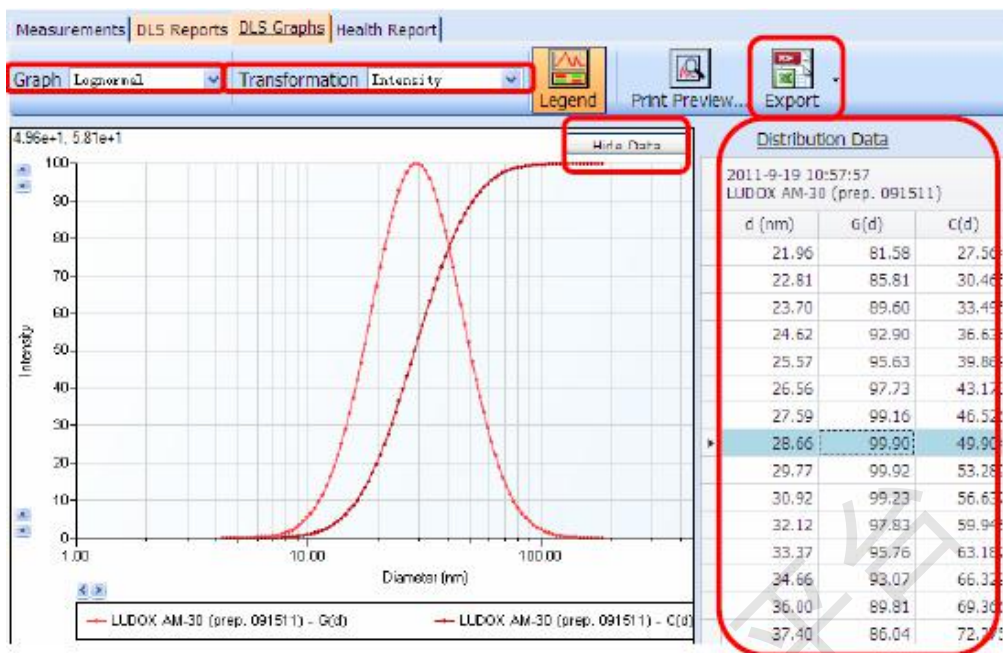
Measurements | DLS Reports | DLS Graphs | Health Report

Graph Lognormal | Transformation Intensity | Legend | Print Preview... | Export

4.96e+1, 5.81e+1

Hide Data

100
90
80
70
60
50
40
30
20
10
0

Intensity

1.00 10.00 100.00

Diameter (nm)

LUDOX AM-30 (prep. 091511) - G(d)    LUDOX AM-30 (prep. 091511) - C(d)

Distribution Data

2011-9-19 10:57:57
LUDOX AM-30 (prep. 091511)

| d (nm) | G(d) | C(d) |
|---|---|---|
| 21.96 | 81.58 | 27.56 |
| 22.81 | 85.81 | 30.46 |
| 23.70 | 89.60 | 33.49 |
| 24.62 | 92.90 | 36.63 |
| 25.57 | 95.63 | 39.86 |
| 26.56 | 97.73 | 43.17 |
| 27.59 | 99.16 | 46.52 |
| 28.66 | 99.90 | 49.90 |
| 29.77 | 99.92 | 53.28 |
| 30.92 | 99.23 | 56.63 |
| 32.12 | 97.83 | 59.94 |
| 33.37 | 95.76 | 63.18 |
| 34.66 | 93.07 | 66.32 |
| 36.00 | 89.81 | 69.30 |
| 37.40 | 86.04 | 72.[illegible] |